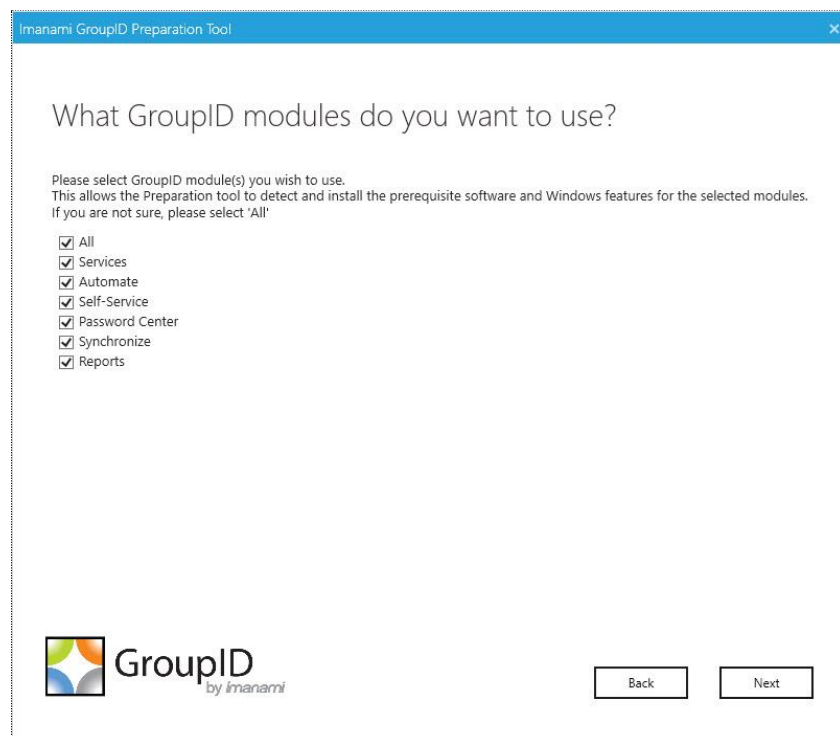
Imanami GroupID Preparation Tool

×

What GroupID modules do you want to use?

Please select GroupID module(s) you wish to use.
This allows the Preparation tool to detect and install the prerequisite software and Windows features for the selected modules.
If you are not sure, please select 'All'

All
Services
Automate
Self-Service
Password Center
Synchronize
Reports

GroupID by imanami

Back

Next